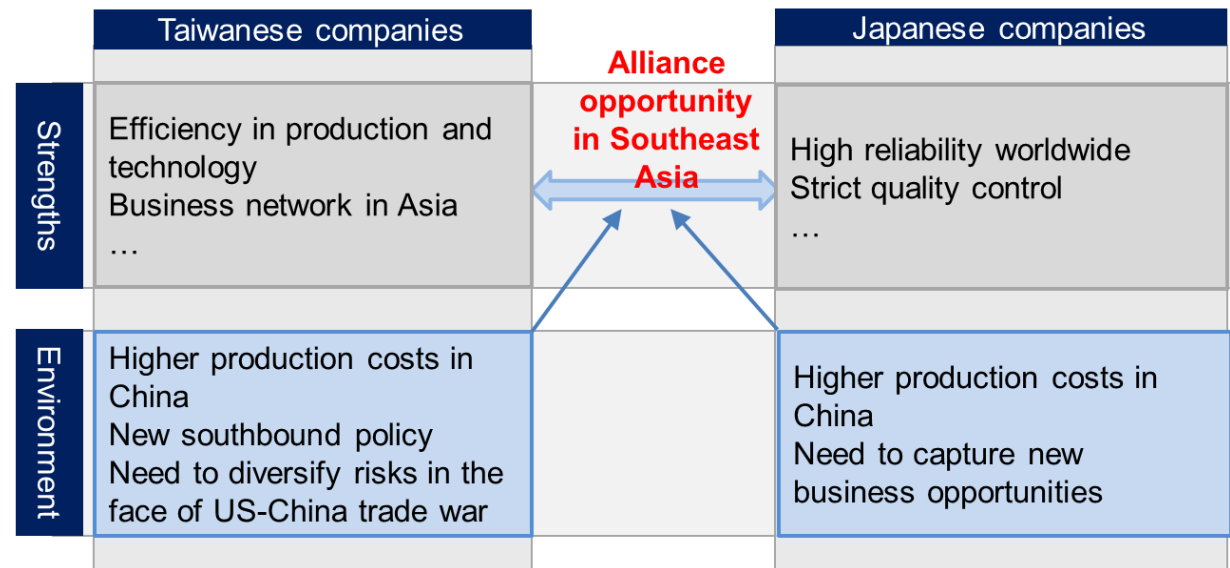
Taiwanese companies

Japanese companies

Alliance opportunity in Southeast Asia

Strengths

Efficiency in production and technology
Business network in Asia
…

High reliability worldwide
Strict quality control
…

Environment

Higher production costs in China
New southbound policy
Need to diversify risks in the face of US-China trade war

Higher production costs in China
Need to capture new business opportunities